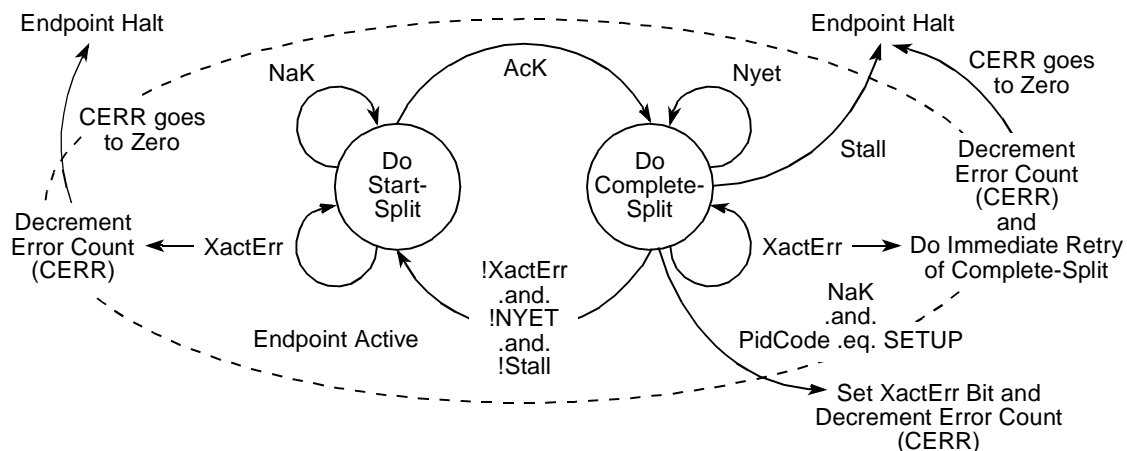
Endpoint Halt

Endpoint Halt

NaK

AcK

Nyet

CERR goes to Zero

CERR goes to Zero

Do Start-Split

Do Complete-Split

Stall

Decrement Error Count (CERR) and Do Immediate Retry of Complete-Split

Decrement Error Count (CERR)

XactErr

XactErr

!XactErr .and. !NYET .and. !Stall

NaK .and. PidCode .eq. SETUP

Endpoint Active

Set XactErr Bit and Decrement Error Count (CERR)